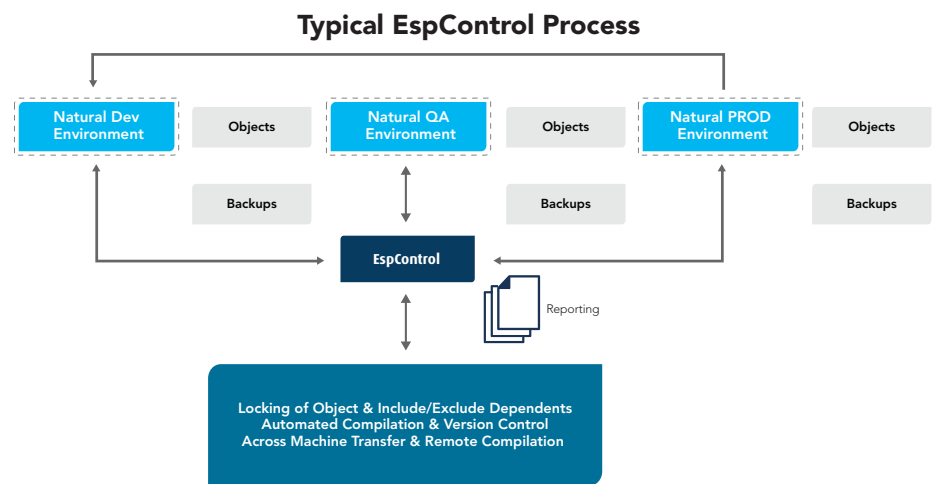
Typical EspControl Process

Natural Dev Environment

Objects

Natural QA Environment

Objects

Natural PROD Environment

Objects

Backups

Backups

Backups

EspControl

Reporting

Locking of Object & Include/Exclude Dependents
Automated Compilation & Version Control
Across Machine Transfer & Remote Compilation